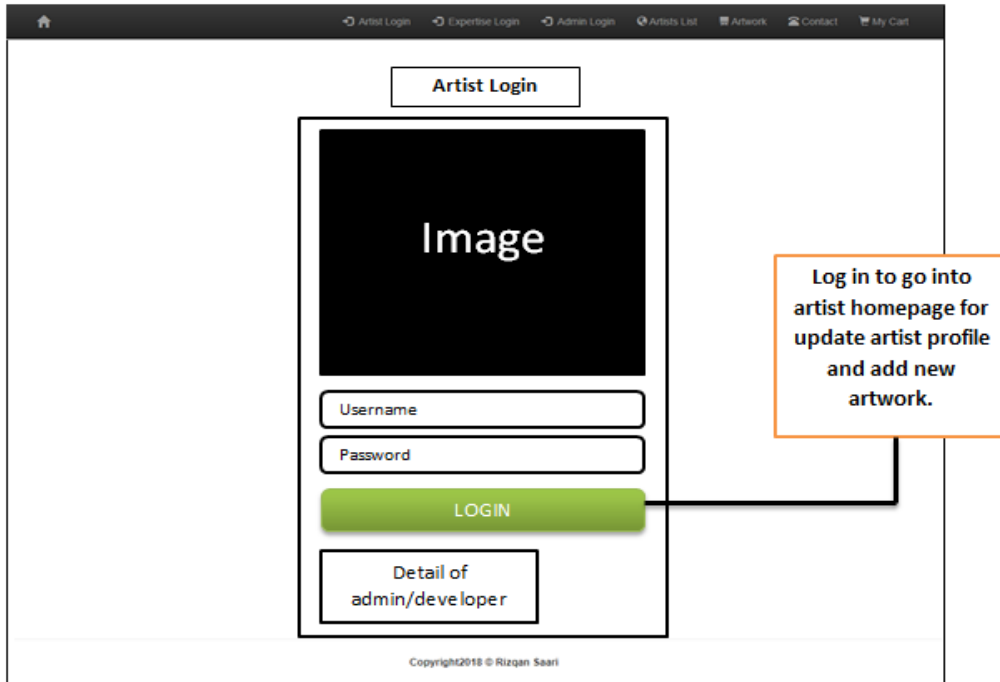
Artist Login Expertise Login Admin Login Artists List Artwork Contact My Cart

Artist Login

Image

Username

Password

LOGIN

Detail of admin/developer

Log in to go into artist homepage for update artist profile and add new artwork.

Copyright2018 © Rizqan Saari